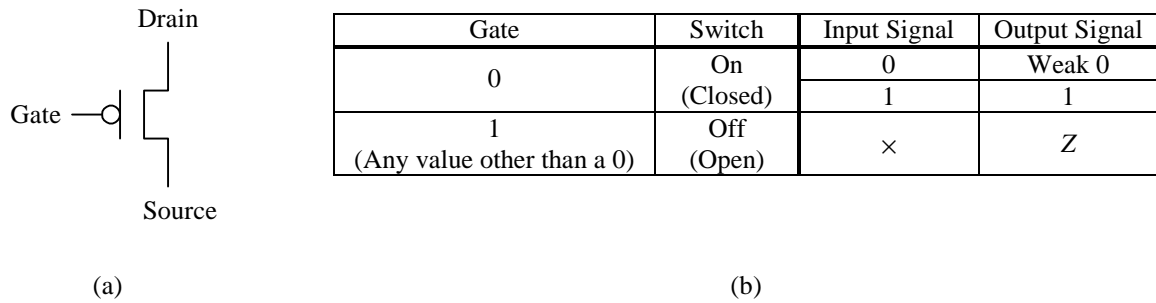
Drain

Gate

Source

(a)

| Gate | Switch | Input Signal | Output Signal |
|---|---|---|---|
| 0 | On (Closed) | 0 | Weak 0 |
| | | 1 | 1 |
| 1 (Any value other than a 0) | Off (Open) | $\times$ | $Z$ |

(b)